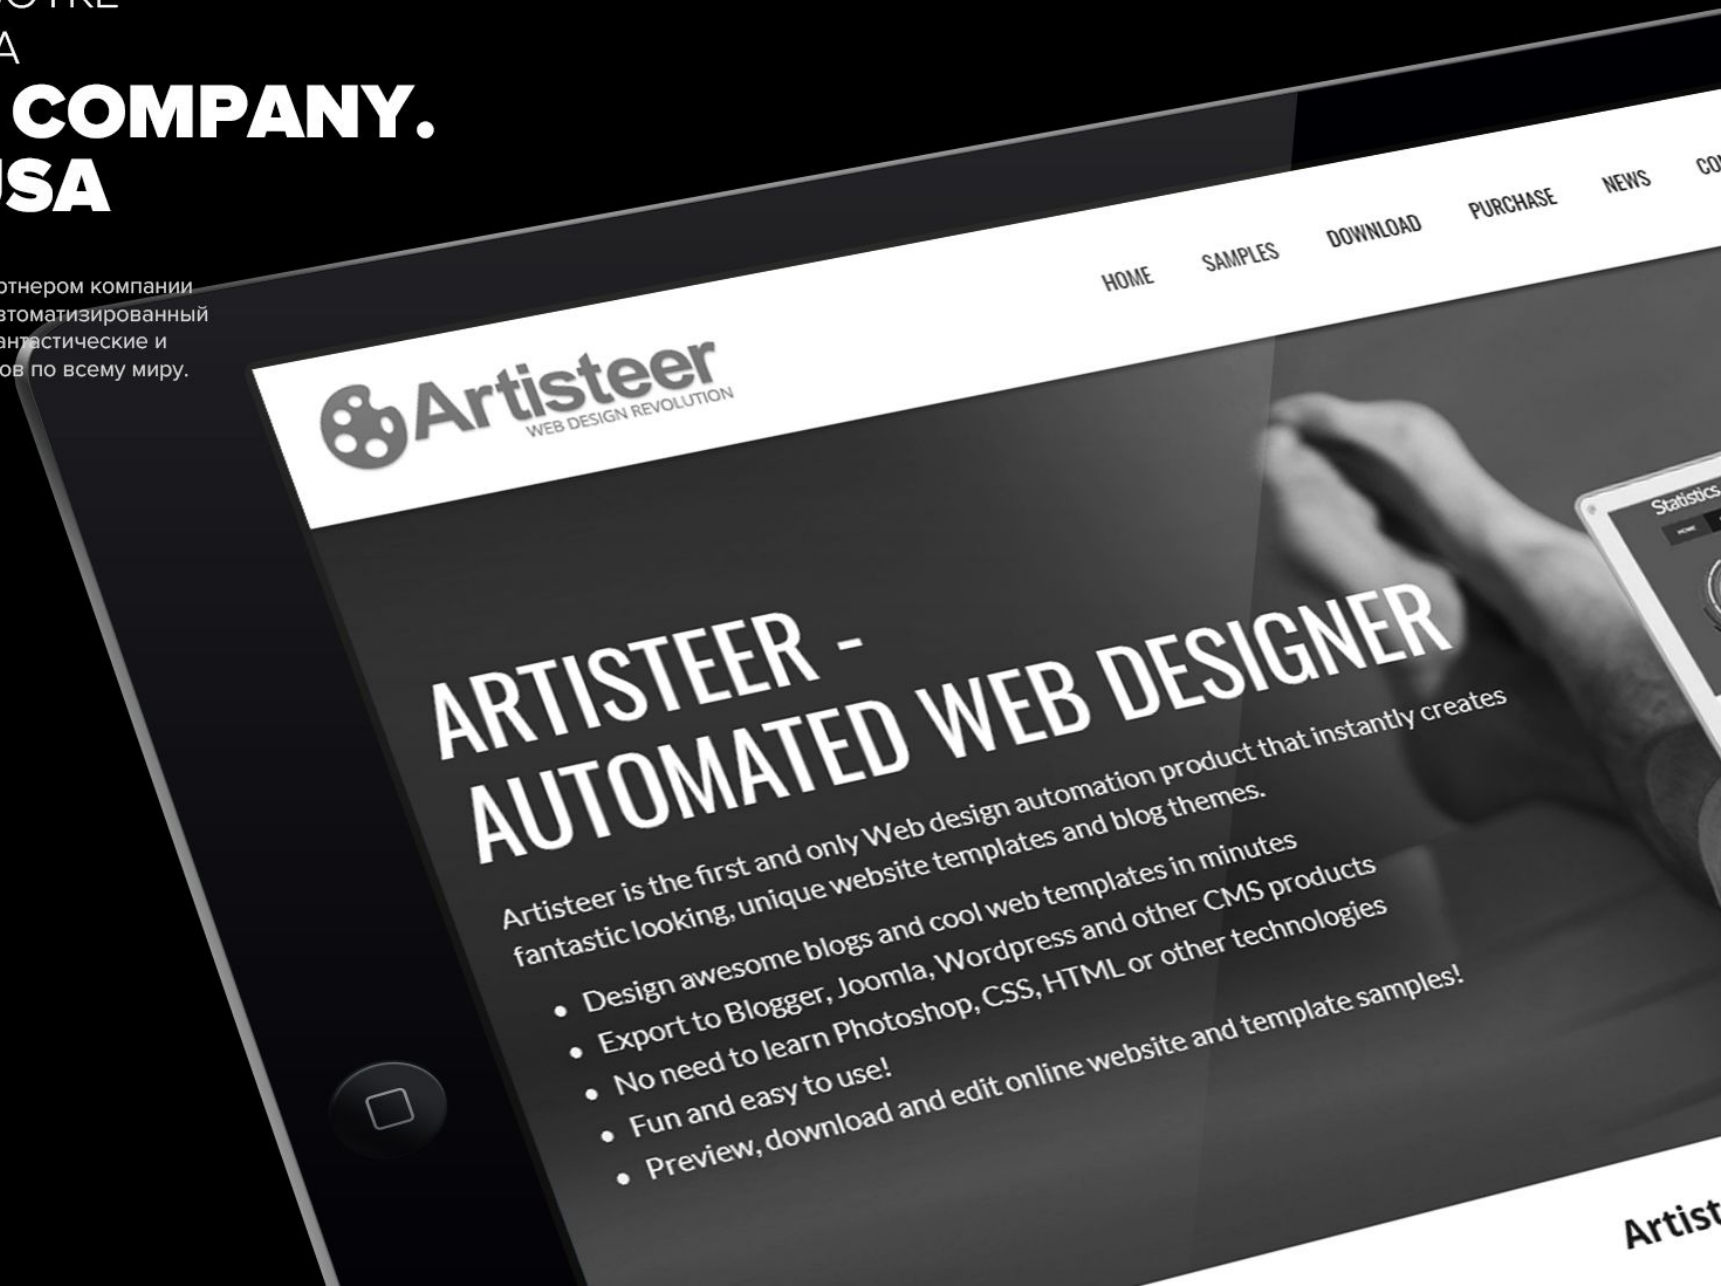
OTRE
A
COMPANY.
USA

отнером компании
втоматизированный
антастические и
ов по всему миру.

HOME SAMPLES DOWNLOAD PURCHASE NEWS CO

Artisteer
WEB DESIGN REVOLUTION

Statistics

ARTISTEER - AUTOMATED WEB DESIGNER

Artisteer is the first and only Web design automation product that instantly creates fantastic looking, unique website templates and blog themes.

- Design awesome blogs and cool web templates in minutes
- Export to Blogger, Joomla, Wordpress and other CMS products
- No need to learn Photoshop, CSS, HTML or other technologies
- Fun and easy to use!
- Preview, download and edit online website and template samples!

Artist